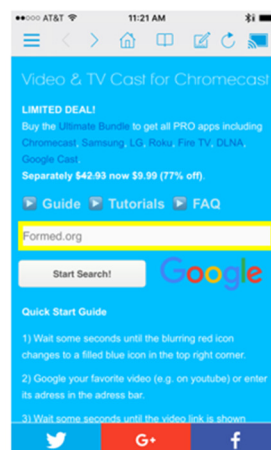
●●○○○ AT&T 11:21 AM

Video & TV Cast for Chromecast

LIMITED DEAL!
Buy the Ultimate Bundle to get all PRO apps including Chromecast, Samsung, LG, Roku, Fire TV, DLNA, Google Cast
Separately $42.93 now $9.99 (77% off)

▶ Guide ▶ Tutorials ▶ FAQ

Formed.org

Start Search!

Google

Quick Start Guide

1) Wait some seconds until the blurring red icon changes to a filled blue icon in the top right corner.

2) Google your favorite video (e.g. on youtube) or enter its adress in the adress bar.

3) Wait some seconds until the video link is shown

G+ f